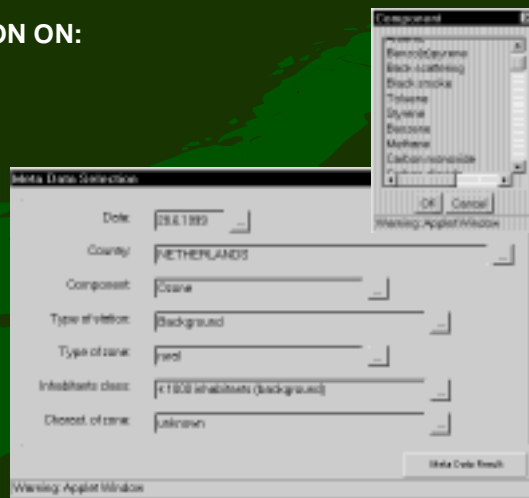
ON ON:

Component

Benzo(a)pyrene
Black scattering
Black smoke
Toluene
Styrene
Benzene
Methane
Carbon monoxide

OK Cancel

Warning: Applet Window

Meta Data Selection

Date: 29.6.1993 ...

Country: NETHERLANDS ...

Component: Ozone ...

Type of station: Background ...

Type of zone: rural ...

Inhabitants class: <1000 inhabitants (background) ...

Charact. of zone: unknown ...

Meta Data Result

Warning: Applet Window